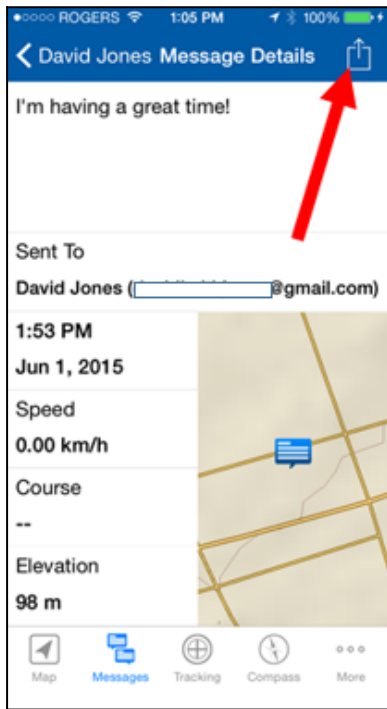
●○○○○ ROGERS 1:05 PM 100%

David Jones Message Details

I'm having a great time!

Sent To

David Jones ([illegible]@gmail.com)

1:53 PM

Jun 1, 2015

Speed

0.00 km/h

Course

--

Elevation

98 m

Map Messages Tracking Compass More